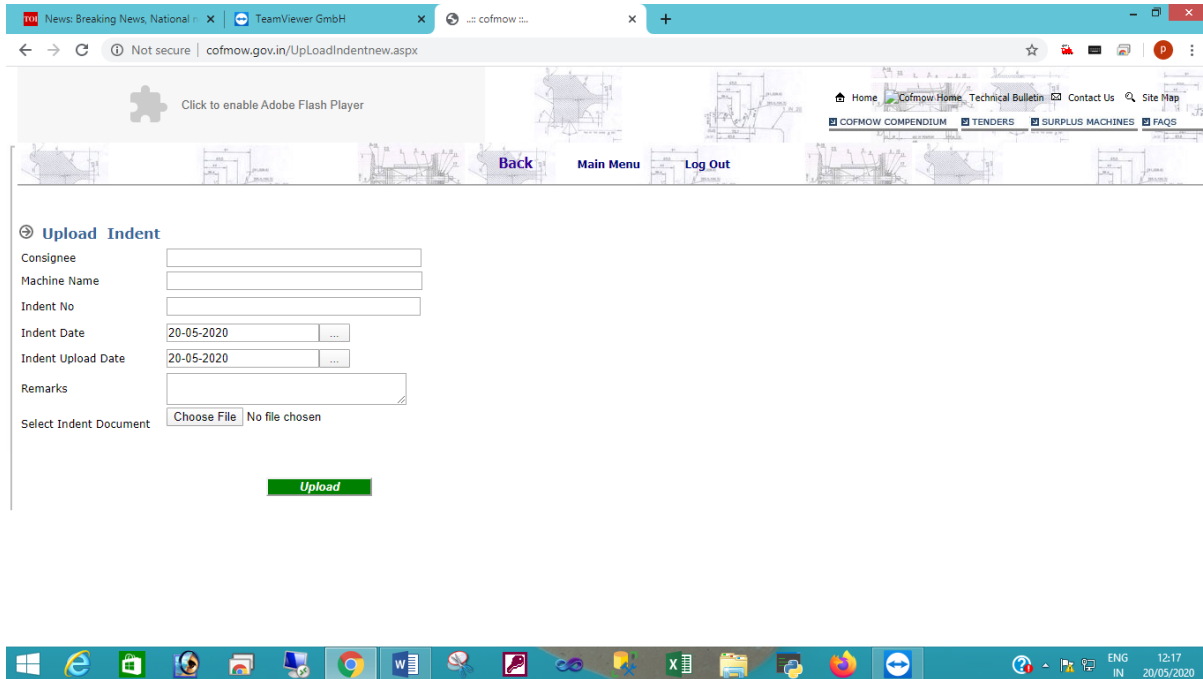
TOI News: Breaking News, National ×
TeamViewer GmbH ×
...: cofmow :... ×
+

Not secure | cofmow.gov.in/UpLoadIndentnew.aspx

P

Click to enable Adobe Flash Player

Home Cofmow Home Technical Bulletin Contact Us Site Map

COFMOW COMPENDIUM TENDERS SURPLUS MACHINES FAQS

Back Main Menu Log Out

Upload Indent

Consignee

Machine Name

Indent No

Indent Date 20-05-2020 ...

Indent Upload Date 20-05-2020 ...

Remarks

Select Indent Document Choose File No file chosen

Upload

ENG IN 12:17 20/05/2020